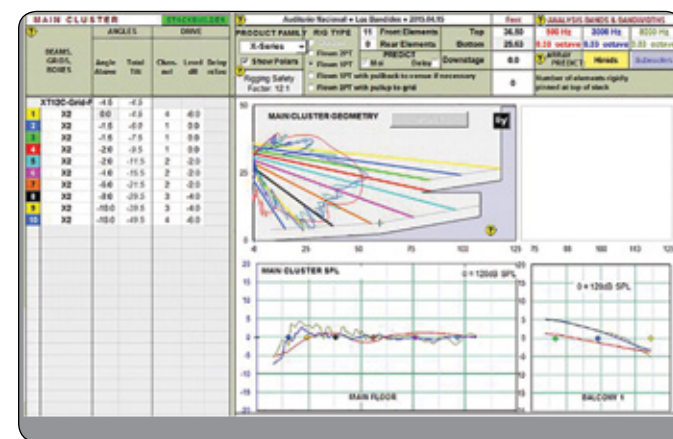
MAIN CLUSTER STACKBUILDER

Auditorio Nacional • Los Bandidos • 2015.04.15

Rent

ANALYSIS BANDS & BANDWIDTHS

500 Hz 3000 Hz 8000 Hz

0.33 octave 0.33 octave 0.33 octave

BEAMS, GRIDS, BOXES

ANGLES

Angle Above

Total Tilt

DRIVE

Chan-nel

Level dB

Delay mSec

PRODUCT FAMILY

X-Series

Show Polars

RIG TYPE

Flown 2PT

Flown 1PT

Rigging Safety Factor: 12:1

Flown 1PT with pullback to crosse if necessary

Flown 1PT with pullup to grid

11 Front Elements

0 Rear Elements

PREDICT

Mid Delay

Top 36.90

Bottom 25.63

Downstage 0.0

0

ARRAY PREDICT

Hinds

Subwoofer

Number of elements rigidly pinned at top of stack

XT12C-Grid-F -4.5 -4.5

| | | | | | | |
|---|---|---|---|---|---|---|
| 1 | X2 | 0.0 | -4.5 | 4 | -6.0 | |
| 2 | X2 | -1.5 | -6.0 | 1 | 0.0 | |
| 3 | X2 | -1.5 | -7.5 | 1 | 0.0 | |
| 4 | X2 | -2.0 | -9.5 | 1 | 0.0 | |
| 5 | X2 | -2.0 | -11.5 | 2 | -2.0 | |
| 6 | X2 | -4.0 | -15.5 | 2 | -2.0 | |
| 7 | X2 | -6.0 | -21.5 | 2 | -2.0 | |
| 8 | X2 | -8.0 | -29.5 | 3 | -4.0 | |
| 9 | X2 | -10.0 | -39.5 | 3 | -4.0 | |
| 10 | X2 | -10.0 | -49.5 | 4 | -6.0 | |

MAIN CLUSTER GEOMETRY

50

25

0

0 25 50 75 100 125 75 88 100 113 125

MAIN CLUSTER SPL

0 = 120dB SPL

15 10 5 0 -5 -10 -15 -20

MAIN FLOOR

0 = 120dB SPL

15 10 5 0 -5 -10 -15 -20

BALCONY 1